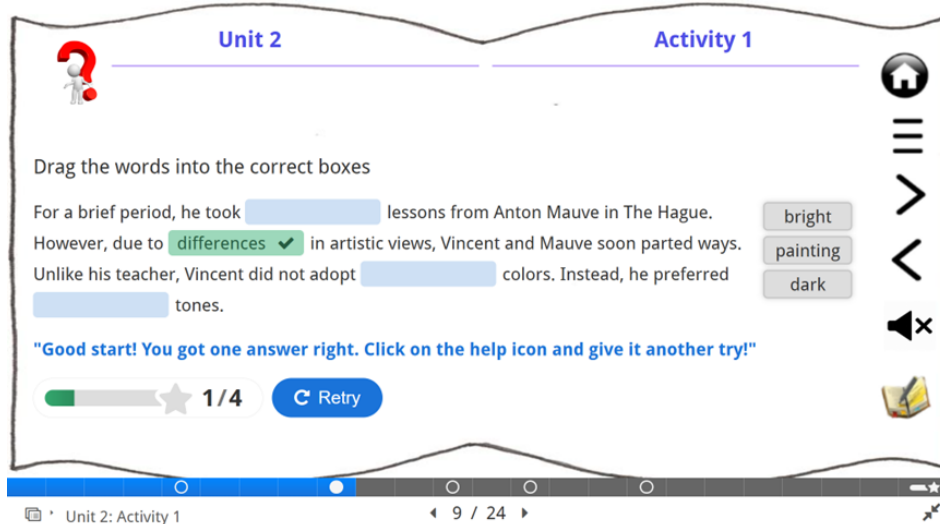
Unit 2

Activity 1

Drag the words into the correct boxes

For a brief period, he took [ ] lessons from Anton Mauve in The Hague. However, due to differences in artistic views, Vincent and Mauve soon parted ways. Unlike his teacher, Vincent did not adopt [ ] colors. Instead, he preferred [ ] tones.

bright

painting

dark

"Good start! You got one answer right. Click on the help icon and give it another try!"

1/4

Retry

Unit 2: Activity 1

9 / 24